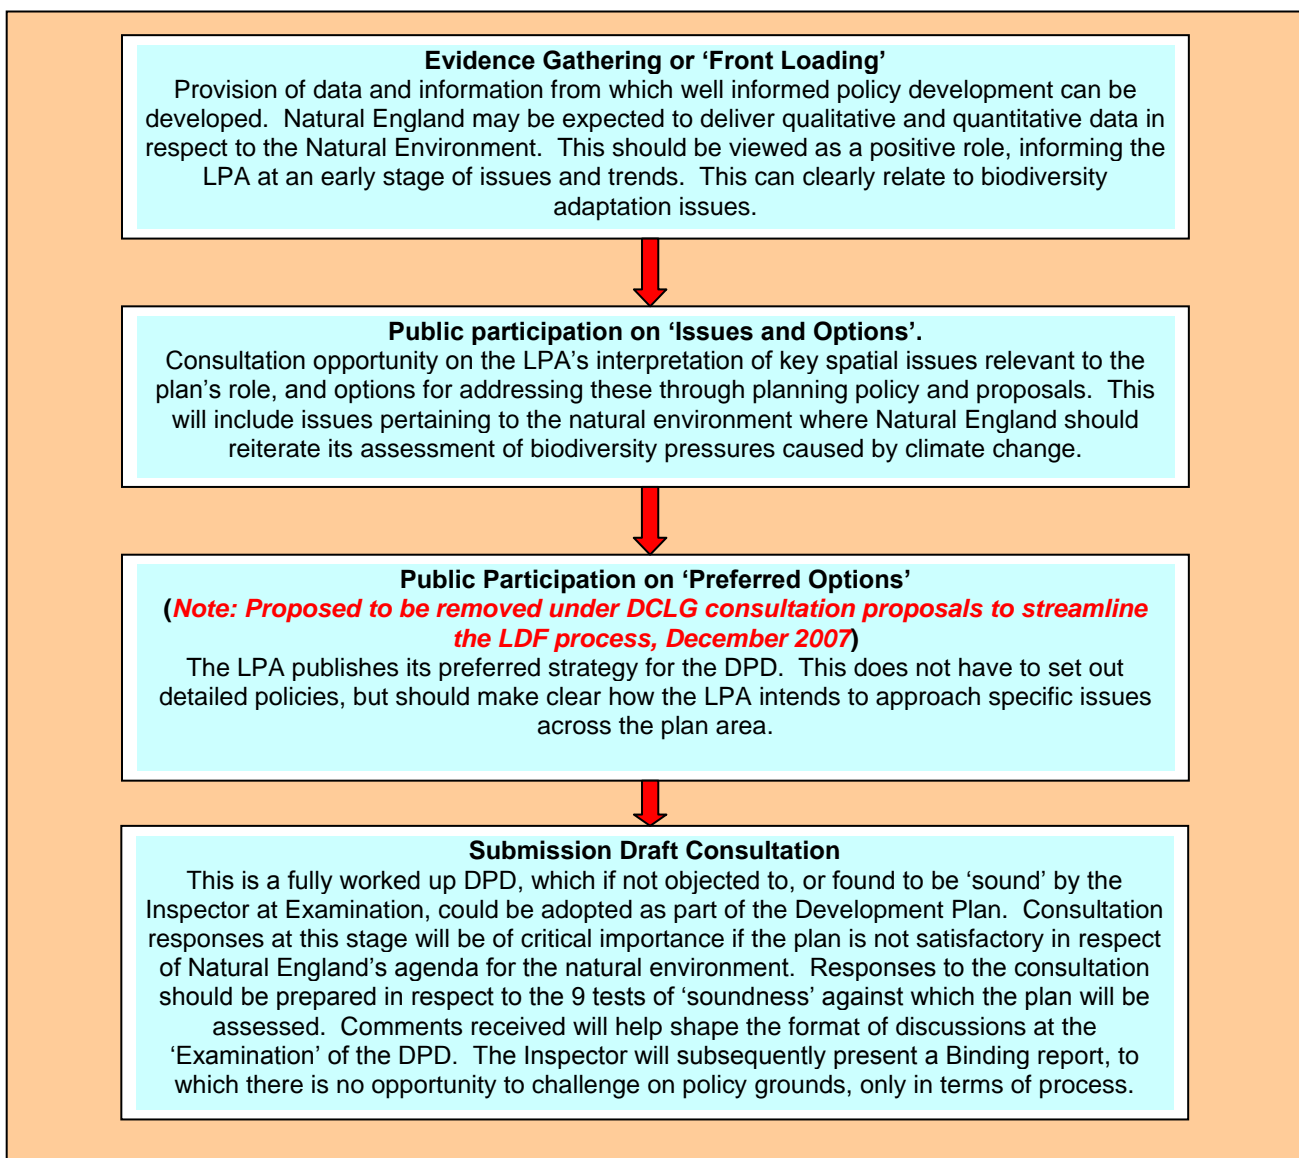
**Evidence Gathering or 'Front Loading'**
Provision of data and information from which well informed policy development can be developed. Natural England may be expected to deliver qualitative and quantitative data in respect to the Natural Environment. This should be viewed as a positive role, informing the LPA at an early stage of issues and trends. This can clearly relate to biodiversity adaptation issues.

**Public participation on 'Issues and Options'.**
Consultation opportunity on the LPA's interpretation of key spatial issues relevant to the plan's role, and options for addressing these through planning policy and proposals. This will include issues pertaining to the natural environment where Natural England should reiterate its assessment of biodiversity pressures caused by climate change.

**Public Participation on 'Preferred Options'**
(*Note: Proposed to be removed under DCLG consultation proposals to streamline the LDF process, December 2007*)
The LPA publishes its preferred strategy for the DPD. This does not have to set out detailed policies, but should make clear how the LPA intends to approach specific issues across the plan area.

**Submission Draft Consultation**
This is a fully worked up DPD, which if not objected to, or found to be 'sound' by the Inspector at Examination, could be adopted as part of the Development Plan. Consultation responses at this stage will be of critical importance if the plan is not satisfactory in respect of Natural England's agenda for the natural environment. Responses to the consultation should be prepared in respect to the 9 tests of 'soundness' against which the plan will be assessed. Comments received will help shape the format of discussions at the 'Examination' of the DPD. The Inspector will subsequently present a Binding report, to which there is no opportunity to challenge on policy grounds, only in terms of process.